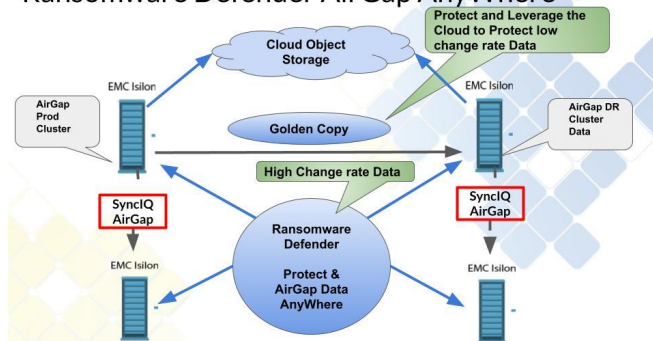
Ransomware Defender AirGap AnyWhere

Cloud Object Storage

Protect and Leverage the Cloud to Protect low change rate Data

EMC Isilon

AirGap Prod Cluster

EMC Isilon

AirGap DR Cluster Data

Golden Copy

High Change rate Data

SyncIQ AirGap

SyncIQ AirGap

Ransomware Defender

Protect & AirGap Data AnyWhere

EMC Isilon

EMC Isilon